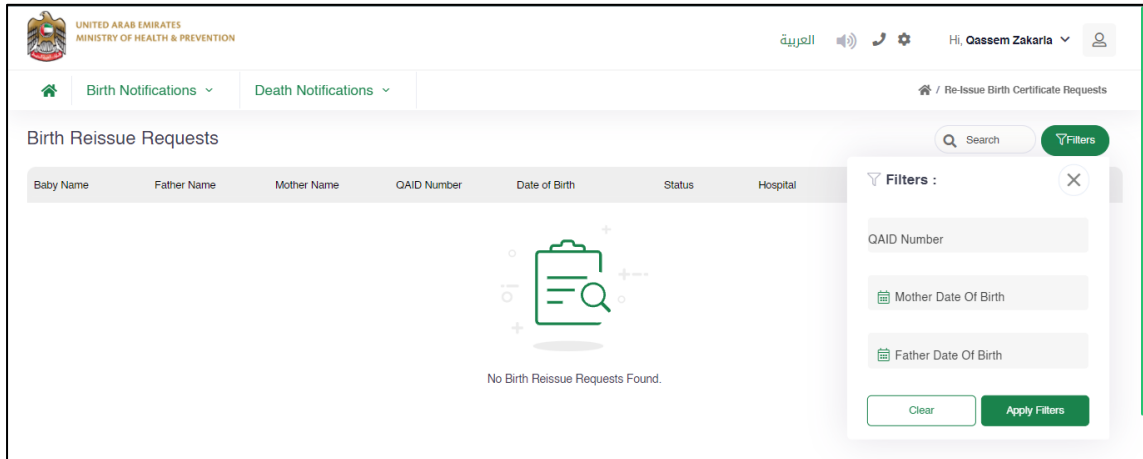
UNITED ARAB EMIRATES
MINISTRY OF HEALTH & PREVENTION

العربية

Hi, Qassem Zakaria

Birth Notifications

Death Notifications

Re-Issue Birth Certificate Requests

Birth Reissue Requests

Search

Filters

| Baby Name | Father Name | Mother Name | QAID Number | Date of Birth | Status | Hospital |
|---|---|---|---|---|---|---|

No Birth Reissue Requests Found.

Filters :

QAID Number

Mother Date Of Birth

Father Date Of Birth

Clear

Apply Filters